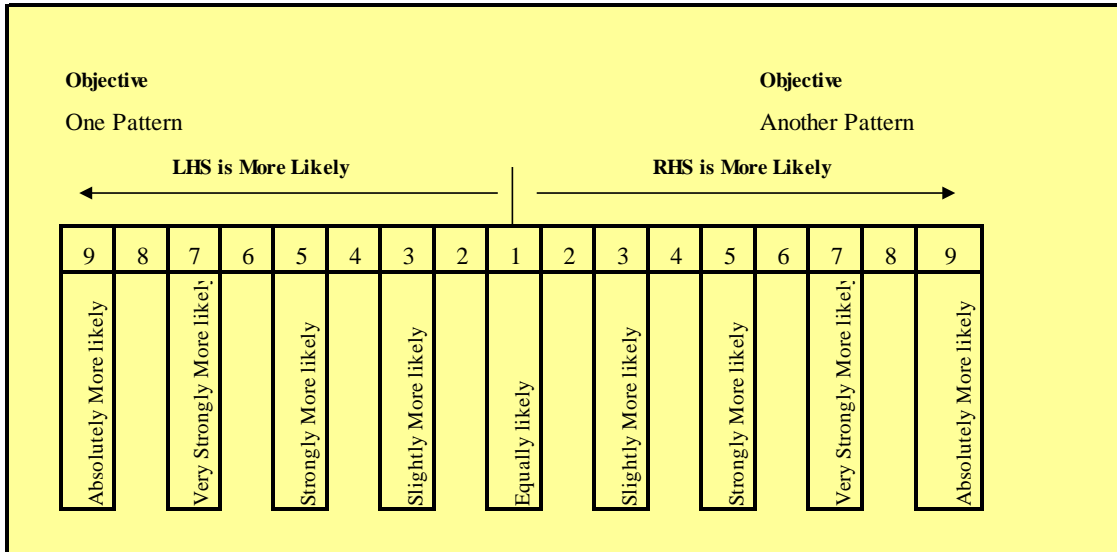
Objective

One Pattern

Objective

Another Pattern

LHS is More Likely

RHS is More Likely

| 9 | 8 | 7 | 6 | 5 | 4 | 3 | 2 | 1 | 2 | 3 | 4 | 5 | 6 | 7 | 8 | 9 |
|---|---|---|---|---|---|---|---|---|---|---|---|---|---|---|---|---|
| Absolutely More likely | | Very Strongly More likel | | Strongly More likely | | Slightly More likely | | Equally likely | | Slightly More likely | | Strongly More likely | | Very Strongly More likel | | Absolutely More likely |